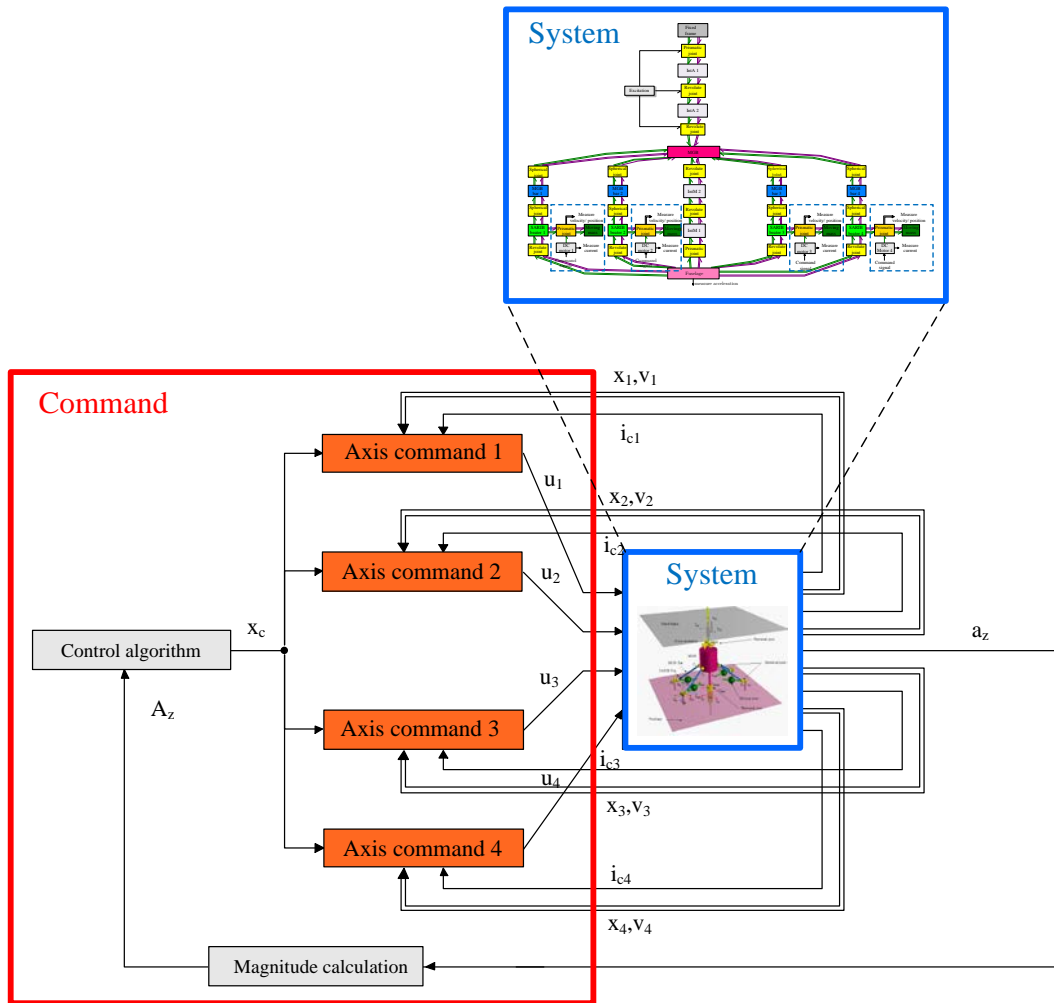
System

Command

Axis command 1

Axis command 2

Axis command 3

Axis command 4

Control algorithm

Magnitude calculation

System

$x_1,v_1$

$i_{c1}$

$u_1$

$x_2,v_2$

$i_{c2}$

$u_2$

$x_c$

$a_z$

$A_z$

$u_3$

$i_{c3}$

$u_4$

$x_3,v_3$

$i_{c4}$

$x_4,v_4$